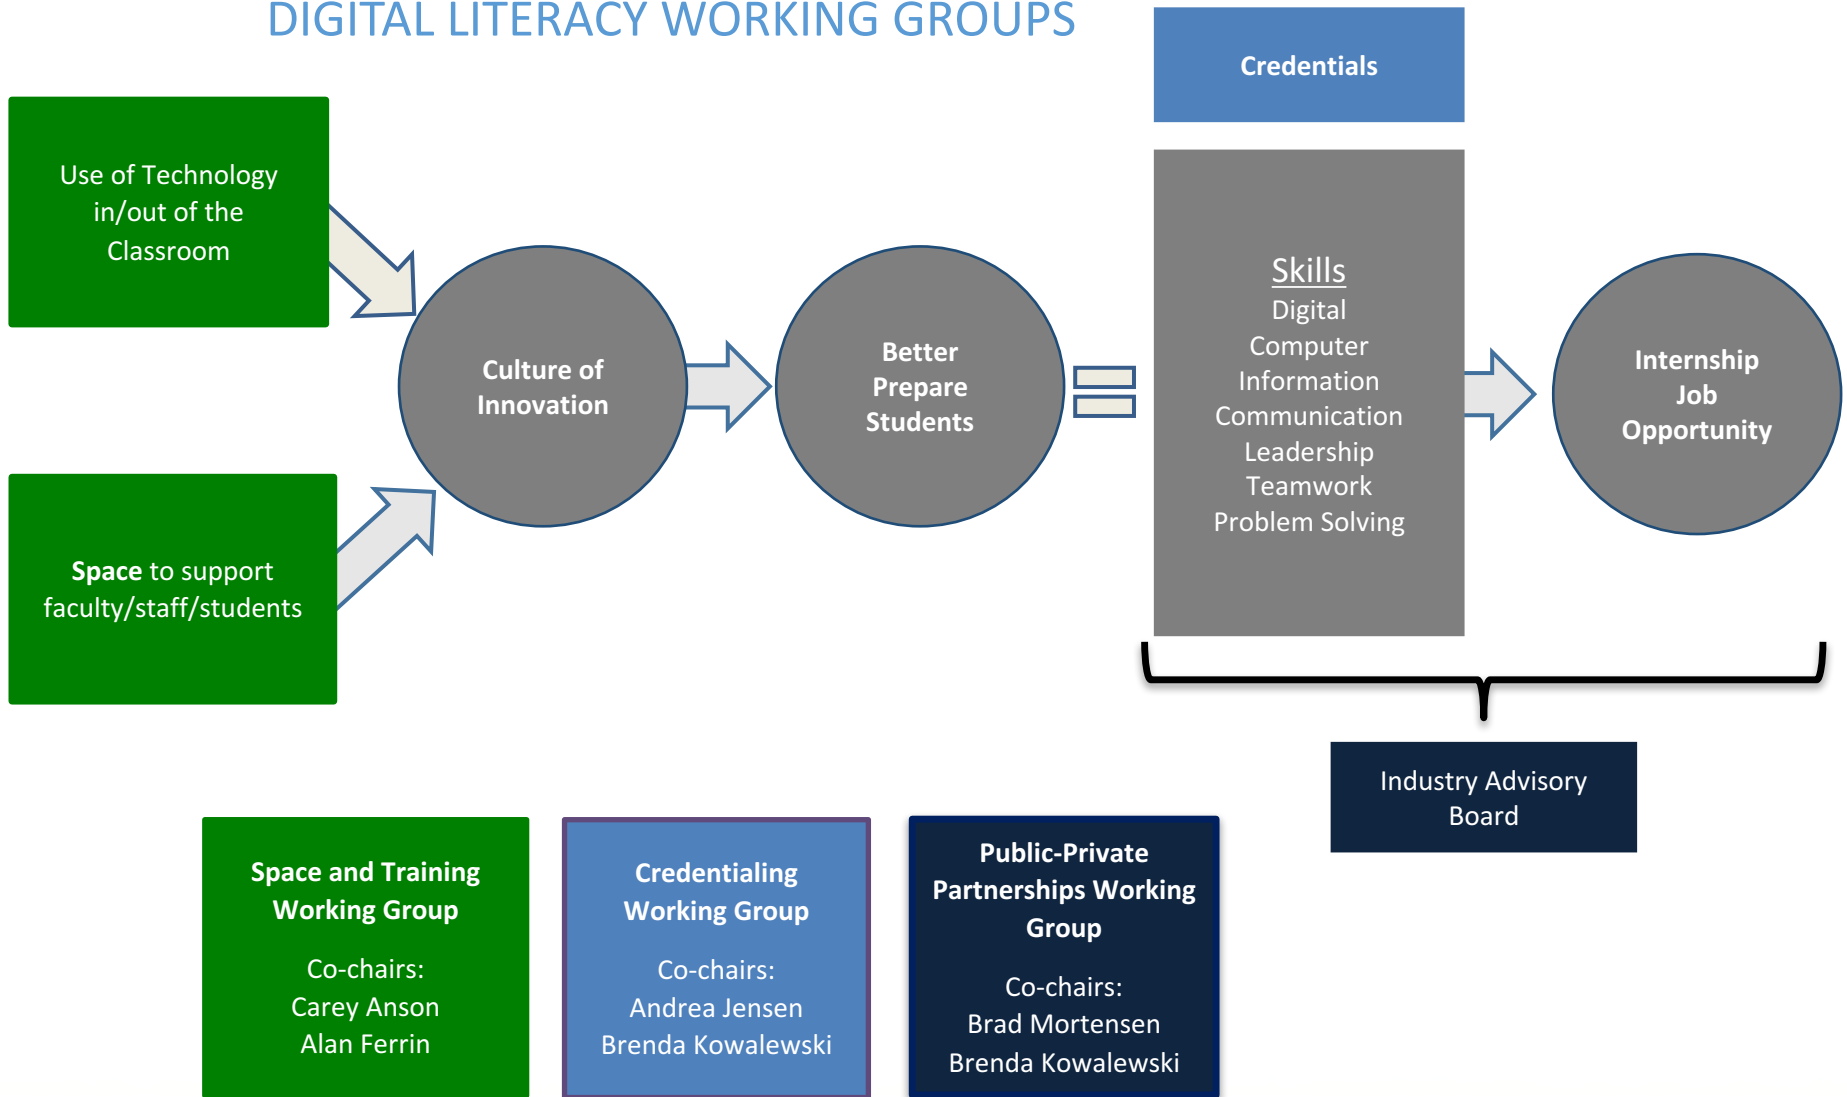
DIGITAL LITERACY WORKING GROUPS

Credentials

Use of Technology in/out of the Classroom

Space to support faculty/staff/students

Culture of Innovation

Better Prepare Students

Skills
Digital
Computer
Information
Communication
Leadership
Teamwork
Problem Solving

Internship
Job
Opportunity

Industry Advisory Board

Space and Training Working Group

Co-chairs:
Carey Anson
Alan Ferrin

Credentialing Working Group

Co-chairs:
Andrea Jensen
Brenda Kowalewski

Public-Private Partnerships Working Group

Co-chairs:
Brad Mortensen
Brenda Kowalewski